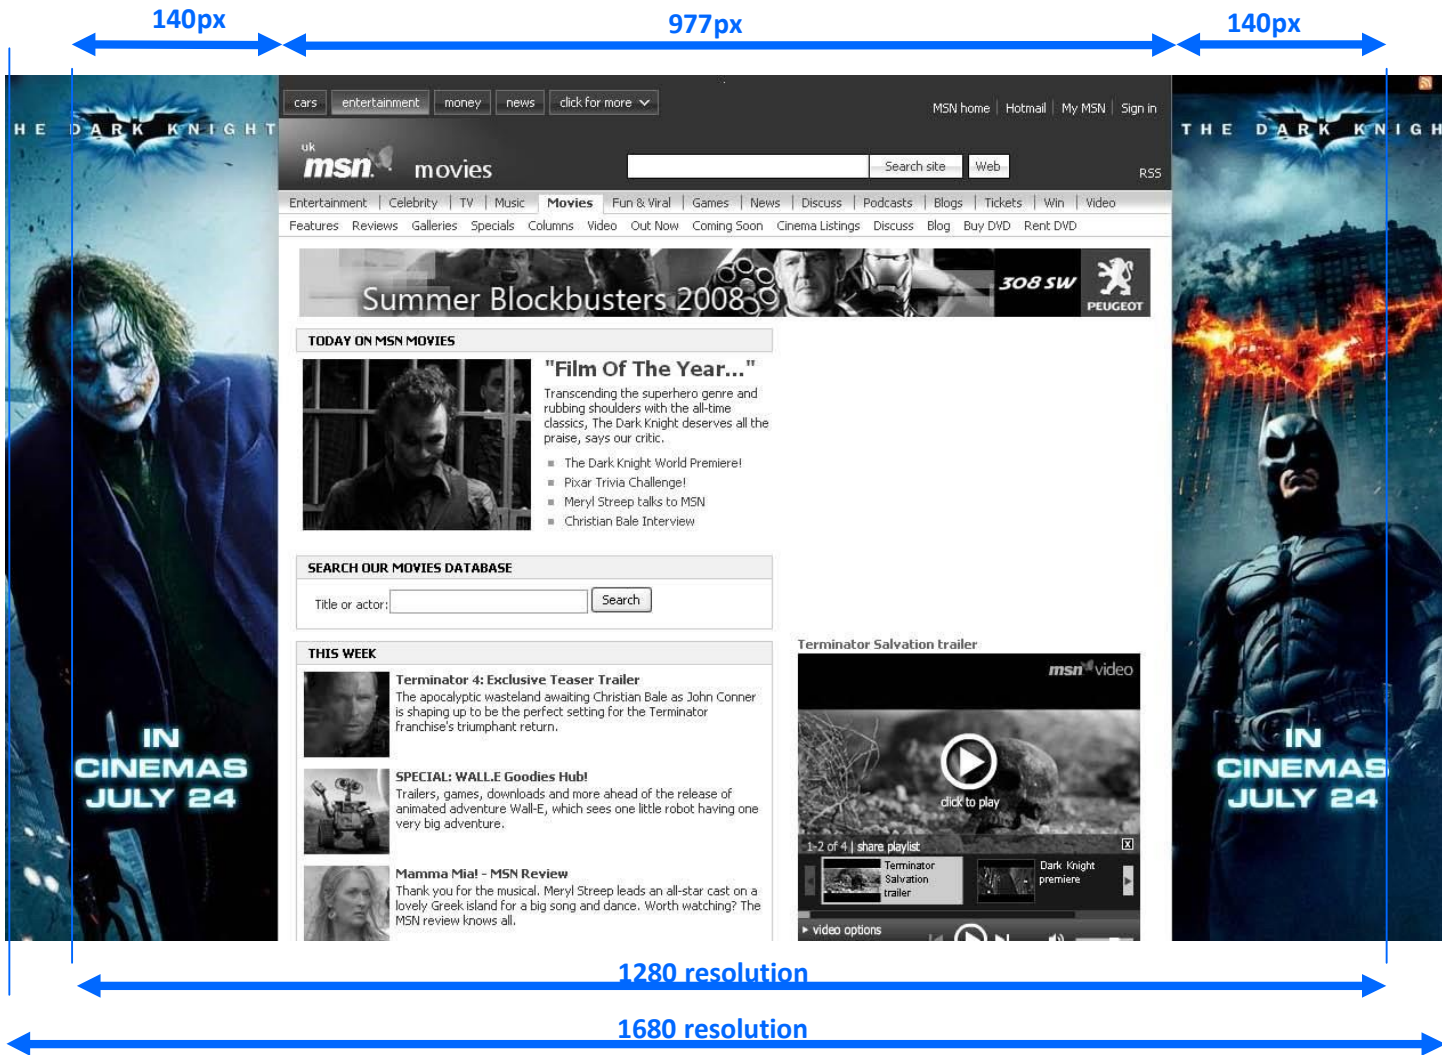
140px

977px

140px

THE DARK KNIGHT

IN CINEMAS JULY 24

cars | entertainment | money | news | click for more

MSN home | Hotmail | My MSN | Sign in

uk msn movies

Search site | Web

RSS

Entertainment | Celebrity | TV | Music | Movies | Fun & Viral | Games | News | Discuss | Podcasts | Blogs | Tickets | Win | Video

Features Reviews Galleries Specials Columns Video Out Now Coming Soon Cinema Listings Discuss Blog Buy DVD Rent DVD

Summer Blockbusters 2008

308 SW PEUGEOT

TODAY ON MSN MOVIES

"Film Of The Year..."

Transcending the superhero genre and rubbing shoulders with the all-time classics, The Dark Knight deserves all the praise, says our critic.

- The Dark Knight World Premiere!
- Pixar Trivia Challenge!
- Meryl Streep talks to MSN
- Christian Bale Interview

SEARCH OUR MOVIES DATABASE

Title or actor: Search

THIS WEEK

Terminator 4: Exclusive Teaser Trailer
The apocalyptic wasteland awaiting Christian Bale as John Conner is shaping up to be the perfect setting for the Terminator franchise's triumphant return.

SPECIAL: WALL.E Goodies Hub!
Trailers, games, downloads and more ahead of the release of animated adventure Wall-E, which sees one little robot having one very big adventure.

Mamma Mia! - MSN Review
Thank you for the musical. Meryl Streep leads an all-star cast on a lovely Greek island for a big song and dance. Worth watching? The MSN review knows all.

Terminator Salvation trailer

msn video

click to play

1-2 of 4 | share playlist

Terminator Salvation trailer

Dark Knight premiere

video options

THE DARK KNIGHT

IN CINEMAS JULY 24

1280 resolution

1680 resolution